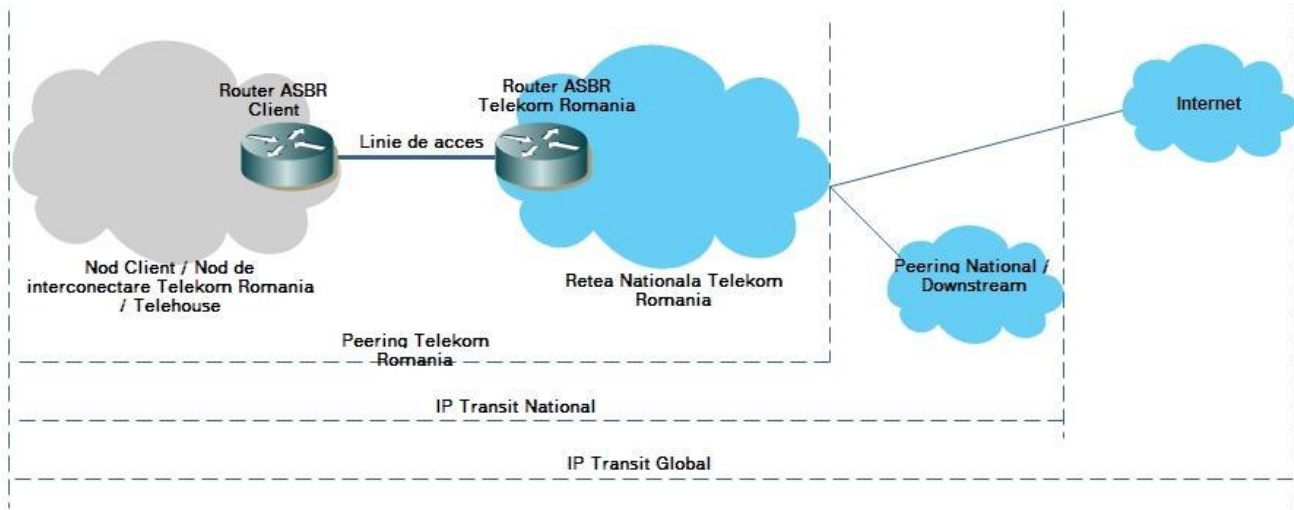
Router ASBR Client

Linie de acces

Router ASBR Telekom Romania

Internet

Nod Client / Nod de interconectare Telekom Romania / Telehouse

Retea Nationala Telekom Romania

Peering National / Downstream

Peering Telekom Romania

IP Transit National

IP Transit Global